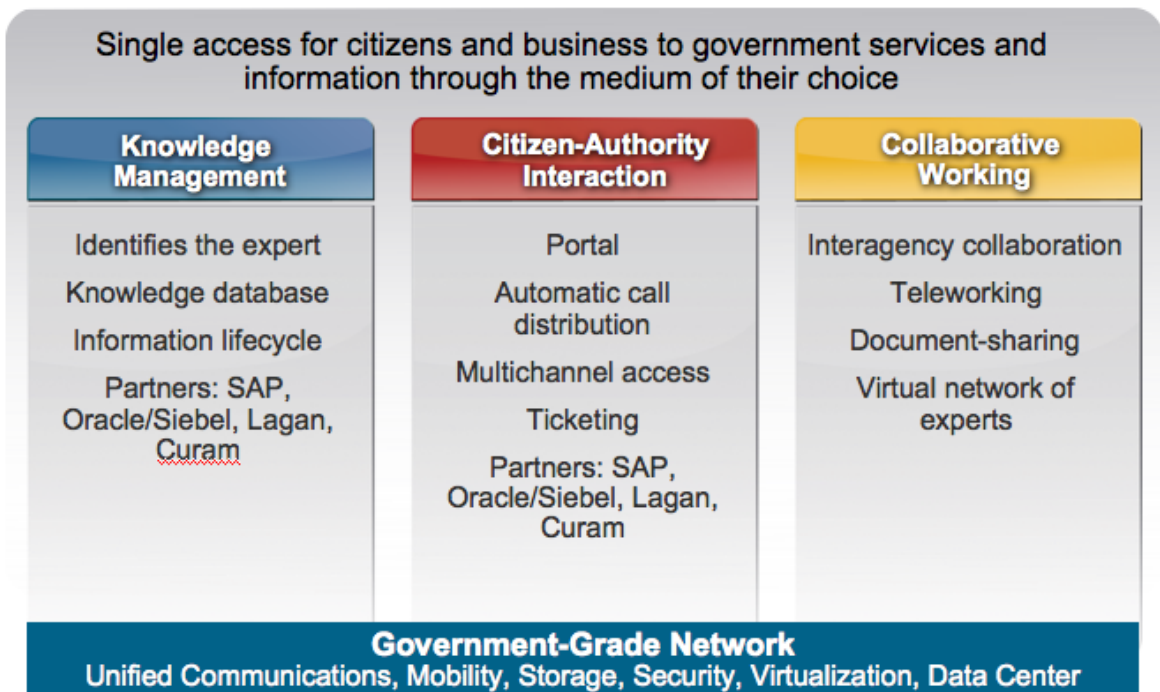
Single access for citizens and business to government services and information through the medium of their choice

Knowledge Management

Identifies the expert

Knowledge database

Information lifecycle

Partners: SAP, Oracle/Siebel, Lagan, Curam

Citizen-Authority Interaction

Portal

Automatic call distribution

Multichannel access

Ticketing

Partners: SAP, Oracle/Siebel, Lagan, Curam

Collaborative Working

Interagency collaboration

Teleworking

Document-sharing

Virtual network of experts

Government-Grade Network
Unified Communications, Mobility, Storage, Security, Virtualization, Data Center